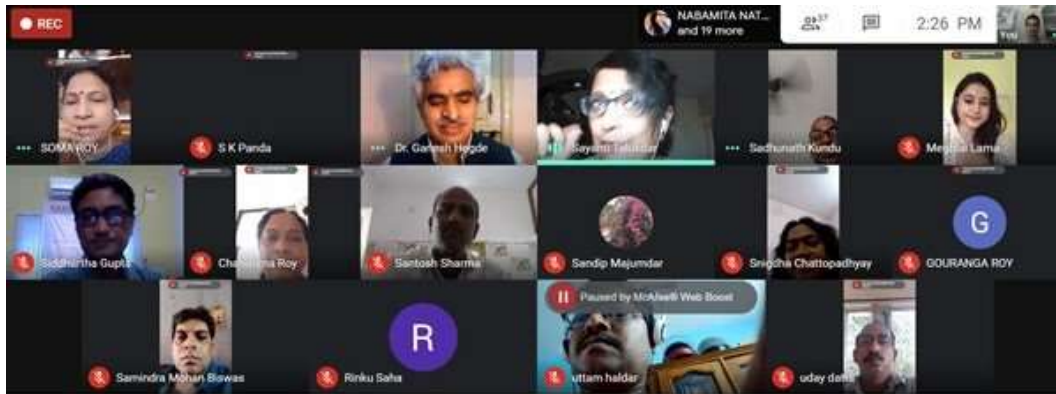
REC

NABAMITA NAT... and 19 more

37

2:26 PM

You

SOMA ROY

S K Panda

Dr. Ganesh Hegde

Sayanti Talukdar

Sadhunath Kundu

Meghal Lama

Siddhartha Gupta

Cha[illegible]a Roy

Santosh Sharma

Sandip Majumdar

Snigdha Chattopadhyay

G

GOURANGA ROY

Paused by McAfee® Web Boost

Samindra Mohan Biswas

R

Rinku Saha

uttam haldar

uday da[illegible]